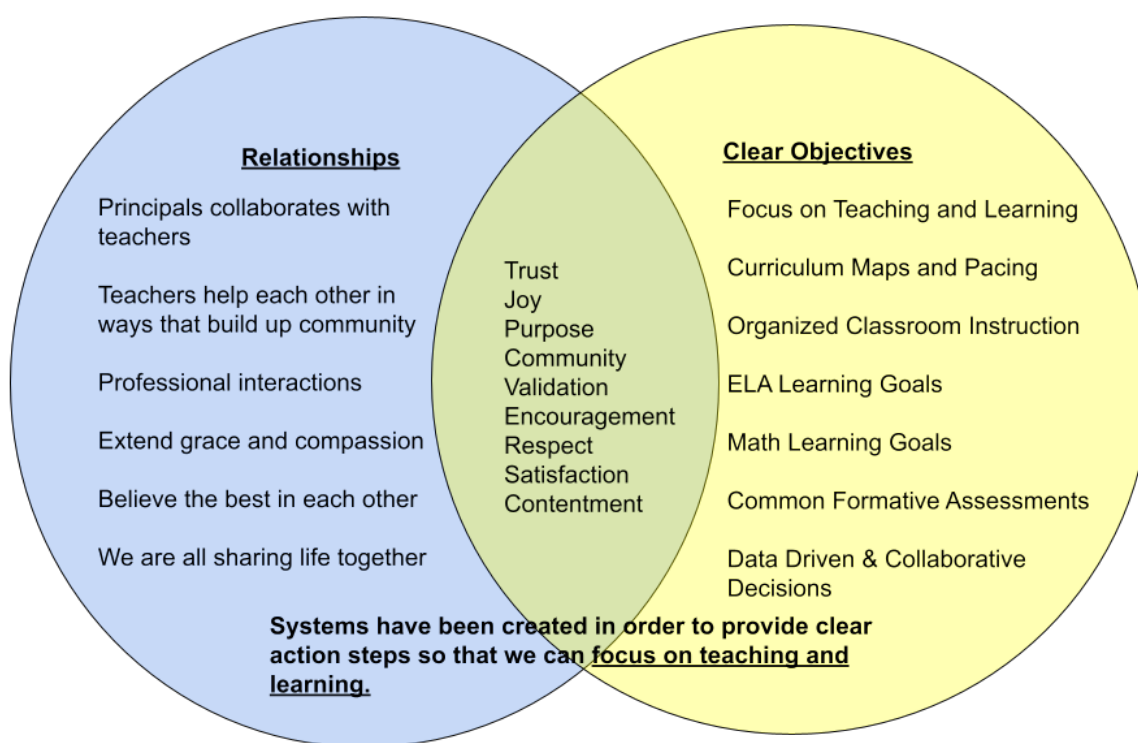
Relationships

Principals collaborates with teachers

Teachers help each other in ways that build up community

Professional interactions

Extend grace and compassion

Believe the best in each other

We are all sharing life together

Trust
Joy
Purpose
Community
Validation
Encouragement
Respect
Satisfaction
Contentment

Clear Objectives

Focus on Teaching and Learning

Curriculum Maps and Pacing

Organized Classroom Instruction

ELA Learning Goals

Math Learning Goals

Common Formative Assessments

Data Driven & Collaborative Decisions

Systems have been created in order to provide clear action steps so that we can focus on teaching and learning.